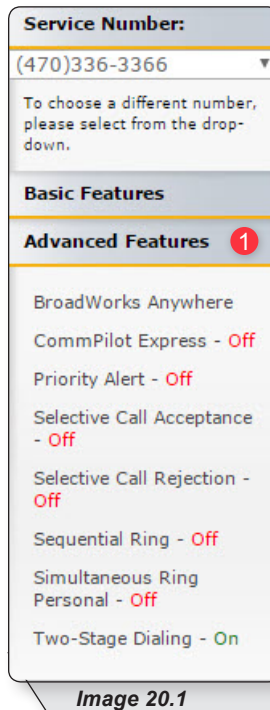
Service Number:

(470)336-3366

To choose a different number, please select from the drop-down.

Basic Features

Advanced Features 1

BroadWorks Anywhere

CommPilot Express - Off

Priority Alert - Off

Selective Call Acceptance - Off

Selective Call Rejection - Off

Sequential Ring - Off

Simultaneous Ring Personal - Off

Two-Stage Dialing - On

Image 20.1